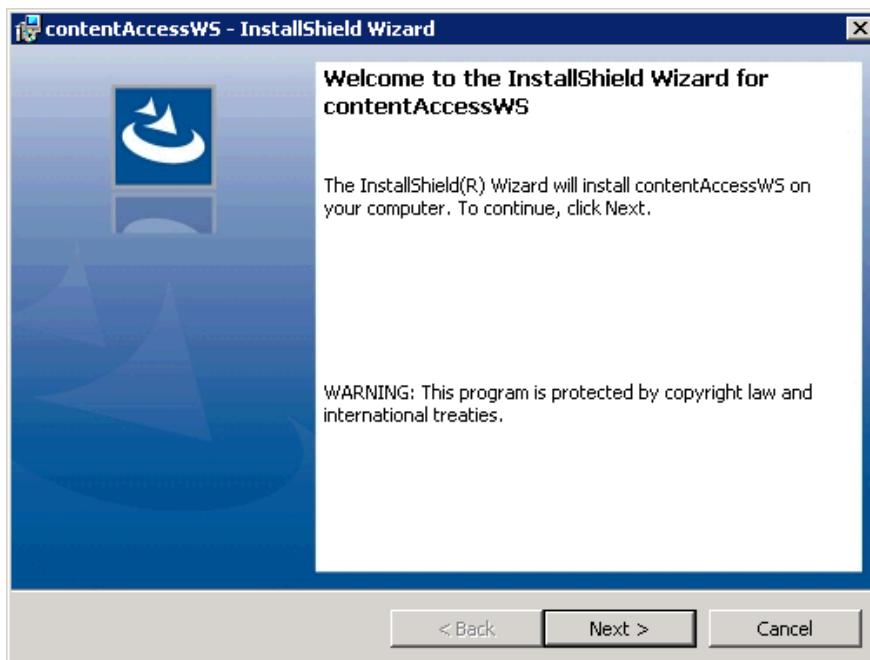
contentAccessWS - InstallShield Wizard

Welcome to the InstallShield Wizard for contentAccessWS

The InstallShield(R) Wizard will install contentAccessWS on your computer. To continue, click Next.

WARNING: This program is protected by copyright law and international treaties.

< Back
Next >
Cancel